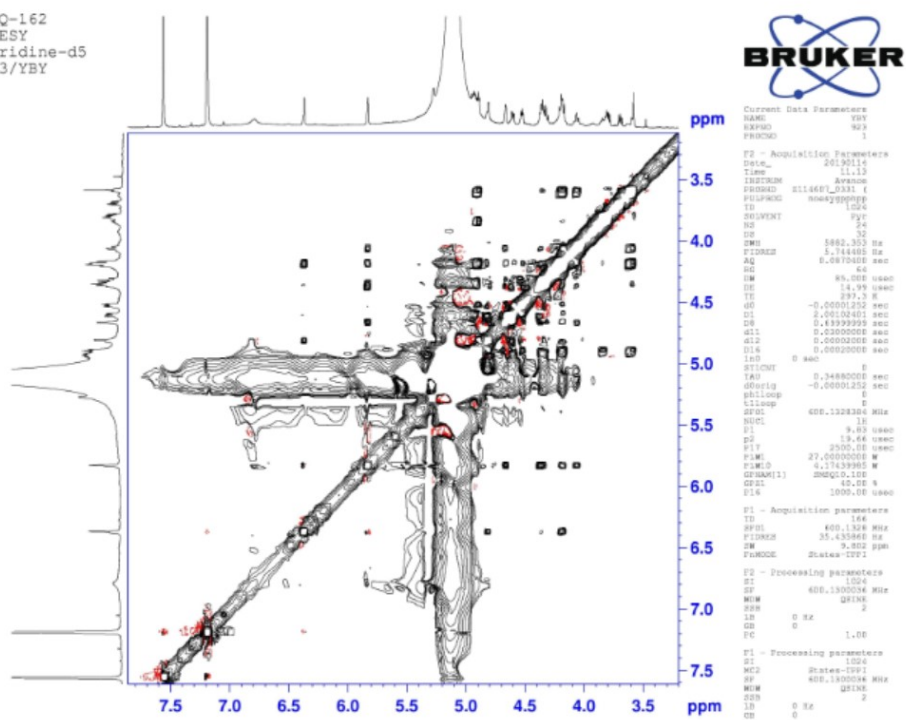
Q-162
ESY
ridine-d5
3/YBY

BRUKER

Current Data Parameters
NAME YBY
EXPNO 923
PROCNO 1

F2 - Acquisition Parameters
Date_ 20190114
Time 11.13
INSTRUM Avance
PROBHD Z114607_0331 (
PULPROG noesygpphpp
TD 1024
SOLVENT Pyr
NS 24
DS 32
SWH 5882.353 Hz
FIDRES 5.744485 Hz
AQ 0.0870400 sec
RG 64
DW 85.000 usec
DE 14.99 usec
TE 297.3 K
d0 -0.00001252 sec
D1 2.00102401 sec
D8 0.69999999 sec
d11 0.03000000 sec
d12 0.00002000 sec
D16 0.00020000 sec
in0 0 sec
ST1CNT 0
TAU 0.34880000 sec
d0orig -0.00001252 sec
phlloop 0
t1loop 0
SFO1 600.1328384 MHz
NUC1 1H
P1 9.83 usec
p2 19.66 usec
P17 2500.00 usec
PLW1 27.00000000 W
PLW10 4.17439985 W
GPNAM[1] SMSQ10.100
GPZ1 40.00 %
P16 1000.00 usec

F1 - Acquisition parameters
TD 166
SFO1 600.1328 MHz
FIDRES 35.435860 Hz
SW 9.802 ppm
FnMODE States-TPPI

F2 - Processing parameters
SI 1024
SF 600.1300036 MHz
WDW QSINE
SSB 2
LB 0 Hz
GB 0
PC 1.00

F1 - Processing parameters
SI 1024
MC2 States-TPPI
SF 600.1300036 MHz
WDW QSINE
SSB 2
LB 0 Hz
GB 0

ppm
3.5
4.0
4.5
5.0
5.5
6.0
6.5
7.0
7.5

7.5 7.0 6.5 6.0 5.5 5.0 4.5 4.0 3.5 ppm